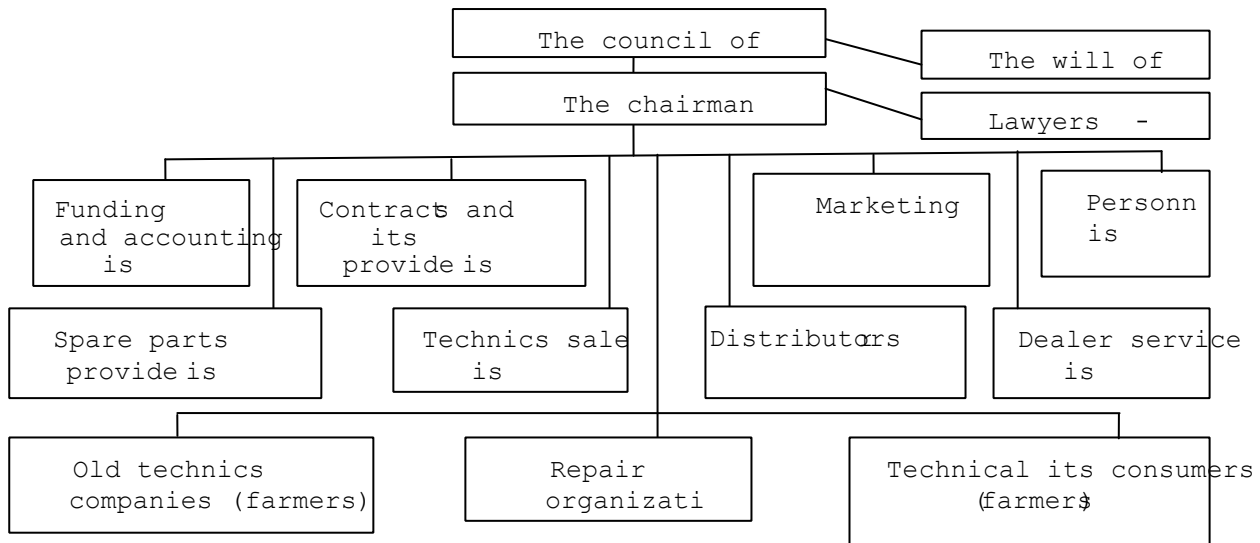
The council of

The will of

The chairman

Lawyers -

Funding and accounting is

Contracts and its provide is

Marketing

Personn is

Spare parts provide is

Technics sale is

Distributorrs

Dealer service is

Old technics companies (farmers)

Repair organizati

Technical its consumers (farmers)